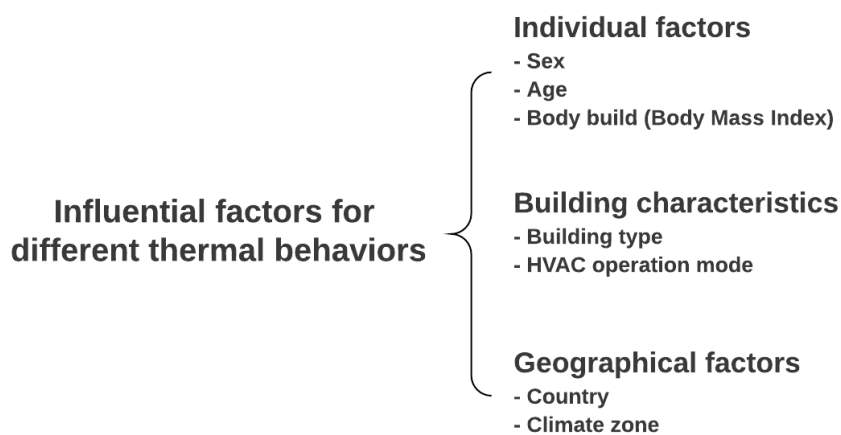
Influential factors for different thermal behaviors

Individual factors
- Sex
- Age
- Body build (Body Mass Index)

Building characteristics
- Building type
- HVAC operation mode

Geographical factors
- Country
- Climate zone